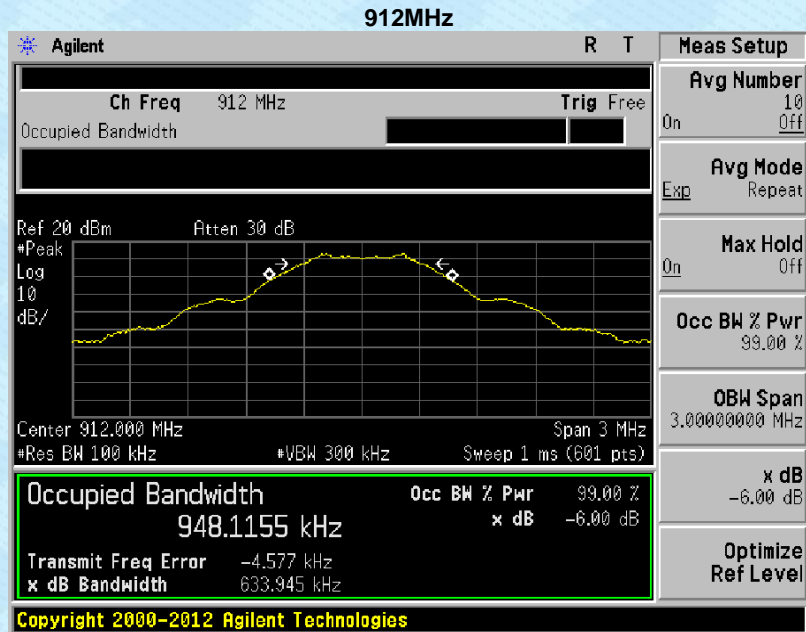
912MHz

Agilent R T

Meas Setup

Ch Freq 912 MHz Trig Free
Occupied Bandwidth

Avg Number
10
On Off

Avg Mode
Exp Repeat

Max Hold
On Off

Occ BW % Pwr
99.00 %

OBW Span
3.00000000 MHz

x dB
-6.00 dB

Optimize
Ref Level

Ref 20 dBm Atten 30 dB
#Peak
Log
10
dB/

Center 912.000 MHz Span 3 MHz
#Res BW 100 kHz #VBW 300 kHz Sweep 1 ms (601 pts)

Occupied Bandwidth
948.1155 kHz

Occ BW % Pwr 99.00 %
x dB -6.00 dB

Transmit Freq Error -4.577 kHz
x dB Bandwidth 633.945 kHz

Copyright 2000-2012 Agilent Technologies